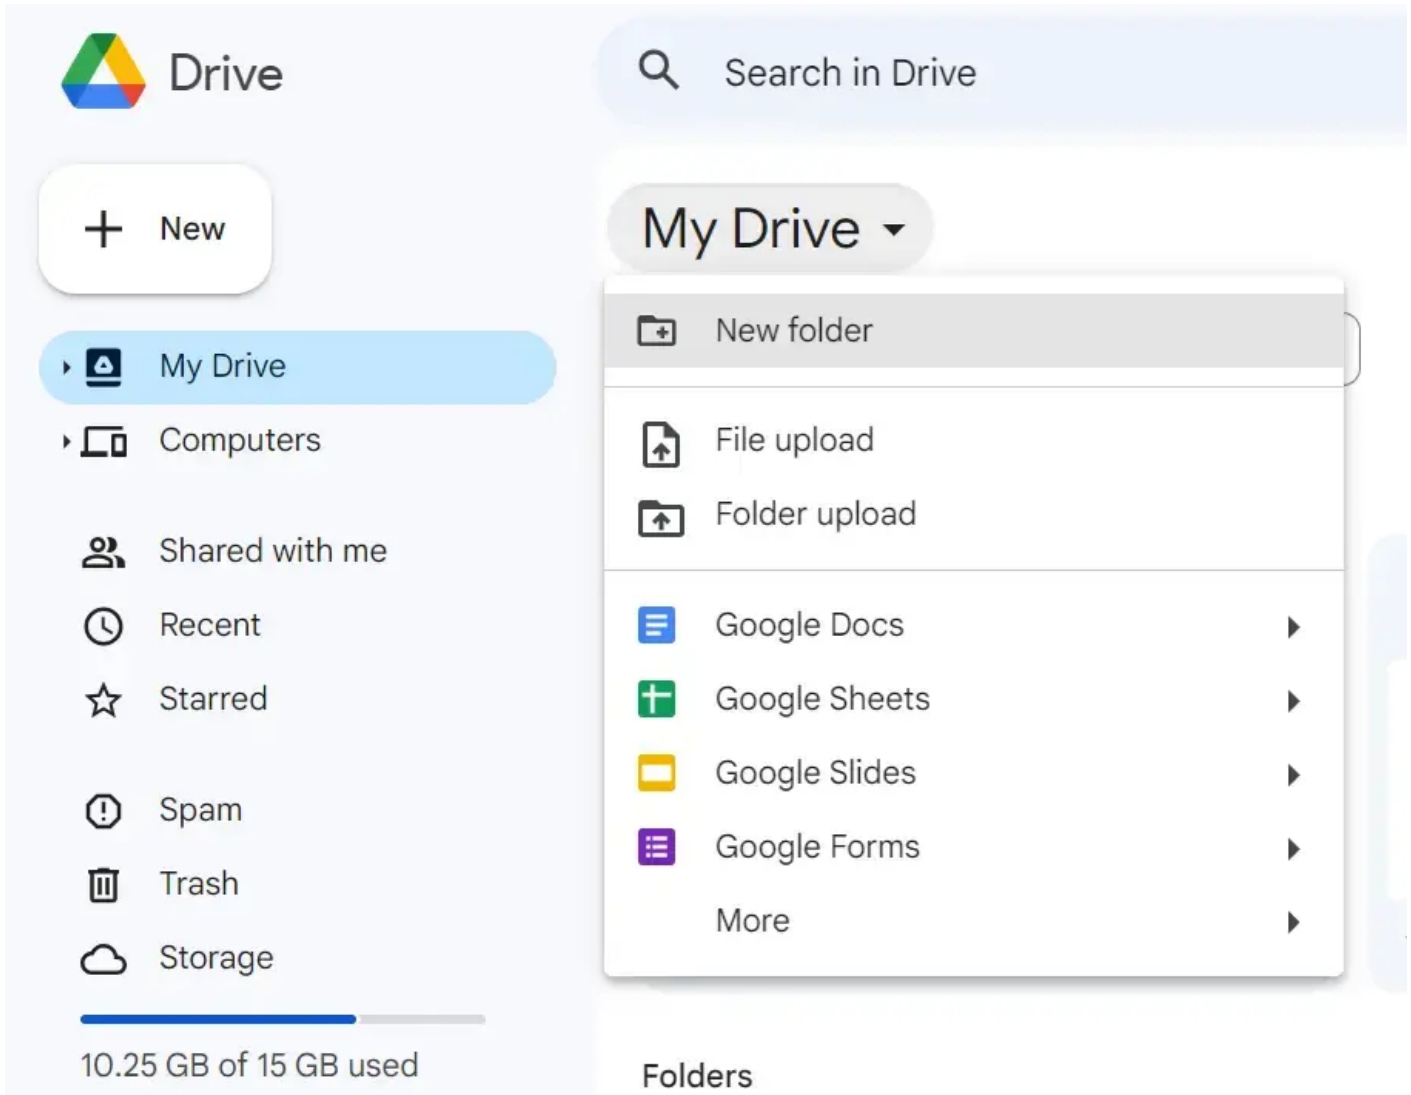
Drive

Search in Drive

New

My Drive

Computers

Shared with me

Recent

Starred

Spam

Trash

Storage

10.25 GB of 15 GB used

My Drive

New folder

File upload

Folder upload

Google Docs

Google Sheets

Google Slides

Google Forms

More

Folders